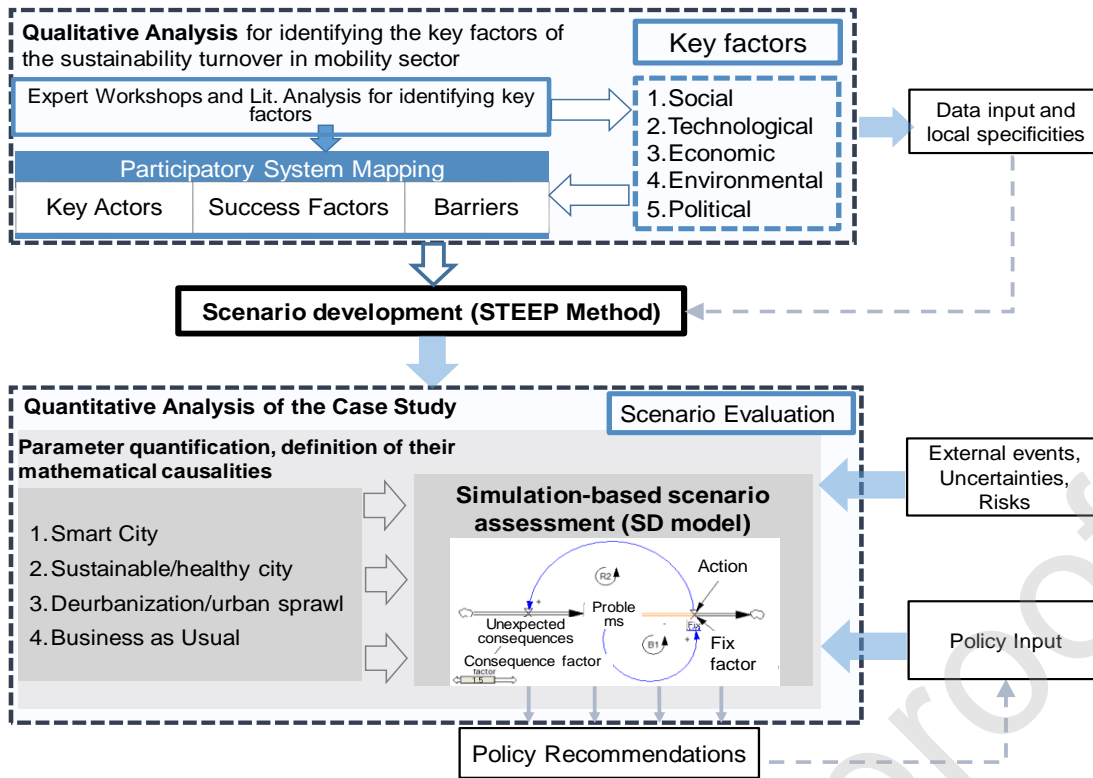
**Qualitative Analysis** for identifying the key factors of the sustainability turnover in mobility sector

Key factors

Expert Workshops and Lit. Analysis for identifying key factors

1. Social
2. Technological
3. Economic
4. Environmental
5. Political

Data input and local specificities

Participatory System Mapping

| Key Actors | Success Factors | Barriers |
|---|---|---|

**Scenario development (STEEP Method)**

**Quantitative Analysis of the Case Study**

Scenario Evaluation

**Parameter quantification, definition of their mathematical causalities**

External events, Uncertainties, Risks

**Simulation-based scenario assessment (SD model)**

1. Smart City
2. Sustainable/healthy city
3. Deurbanization/urban sprawl
4. Business as Usual

R2

Action

Proble ms

Unexpected consequences

B1

Fix

Fix factor

Consequence factor

factor

1.5

Policy Input

Policy Recommendations